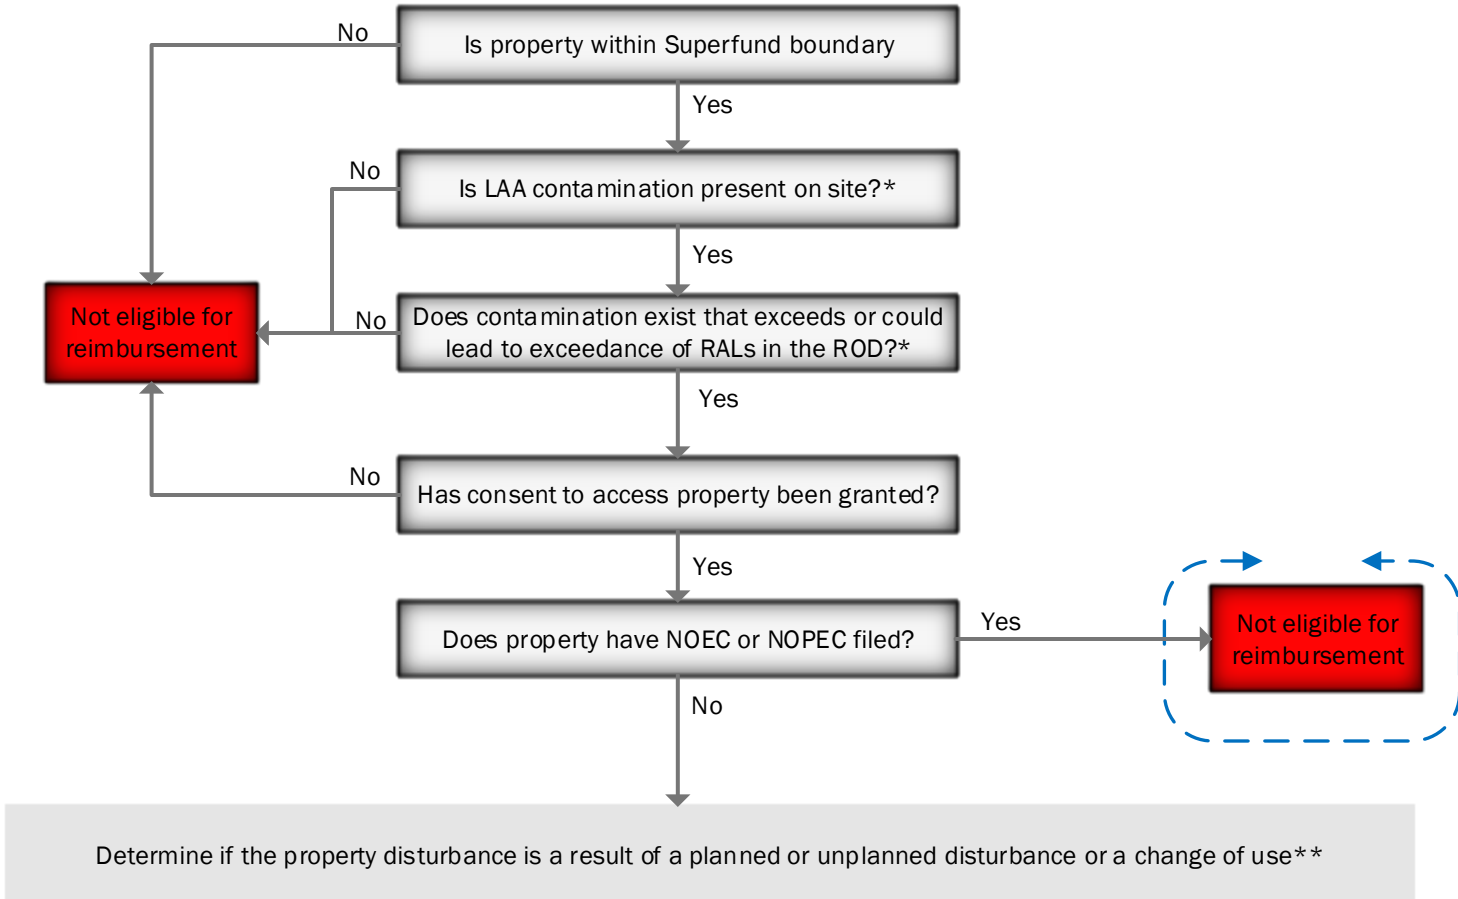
Is property within Superfund boundary

No

Yes

Is LAA contamination present on site?*

No

Yes

Not eligible for reimbursement

No

Does contamination exist that exceeds or could lead to exceedance of RALs in the ROD?*

Yes

No

Has consent to access property been granted?

Yes

Does property have NOEC or NOPEC filed?

Yes

Not eligible for reimbursement

No

Determine if the property disturbance is a result of a planned or unplanned disturbance or a change of use**